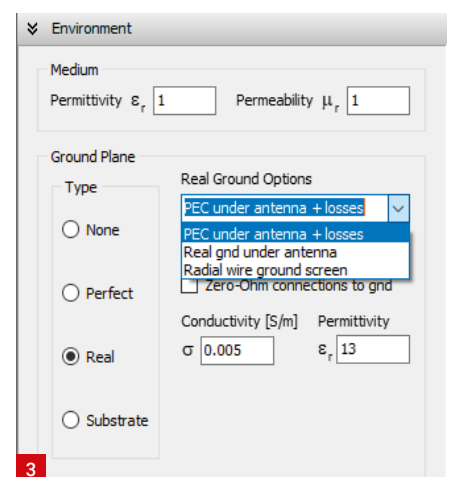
Environment

Medium

Permittivity $\varepsilon_r$ 1 Permeability $\mu_r$ 1

Ground Plane

Type

None

Perfect

Real

Substrate

Real Ground Options

PEC under antenna + losses

PEC under antenna + losses
Real gnd under antenna
Radial wire ground screen

Zero-Ohm connections to gnd

Conductivity [S/m] Permittivity

$\sigma$ 0.005 $\varepsilon_r$ 13

3